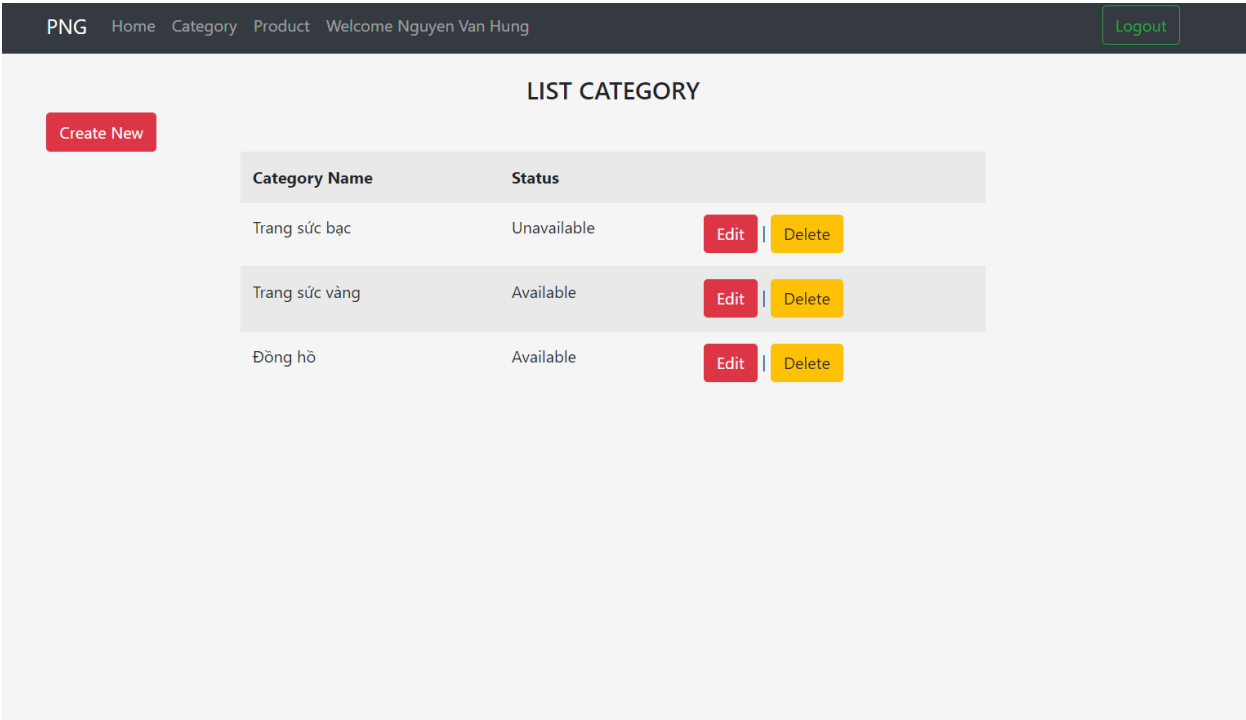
PNG Home Category Product Welcome Nguyen Van Hung

Logout

LIST CATEGORY

Create New

| Category Name | Status | |
|---|---|---|
| Trang sức bạc | Unavailable | Edit \| Delete |
| Trang sức vàng | Available | Edit \| Delete |
| Đồng hồ | Available | Edit \| Delete |